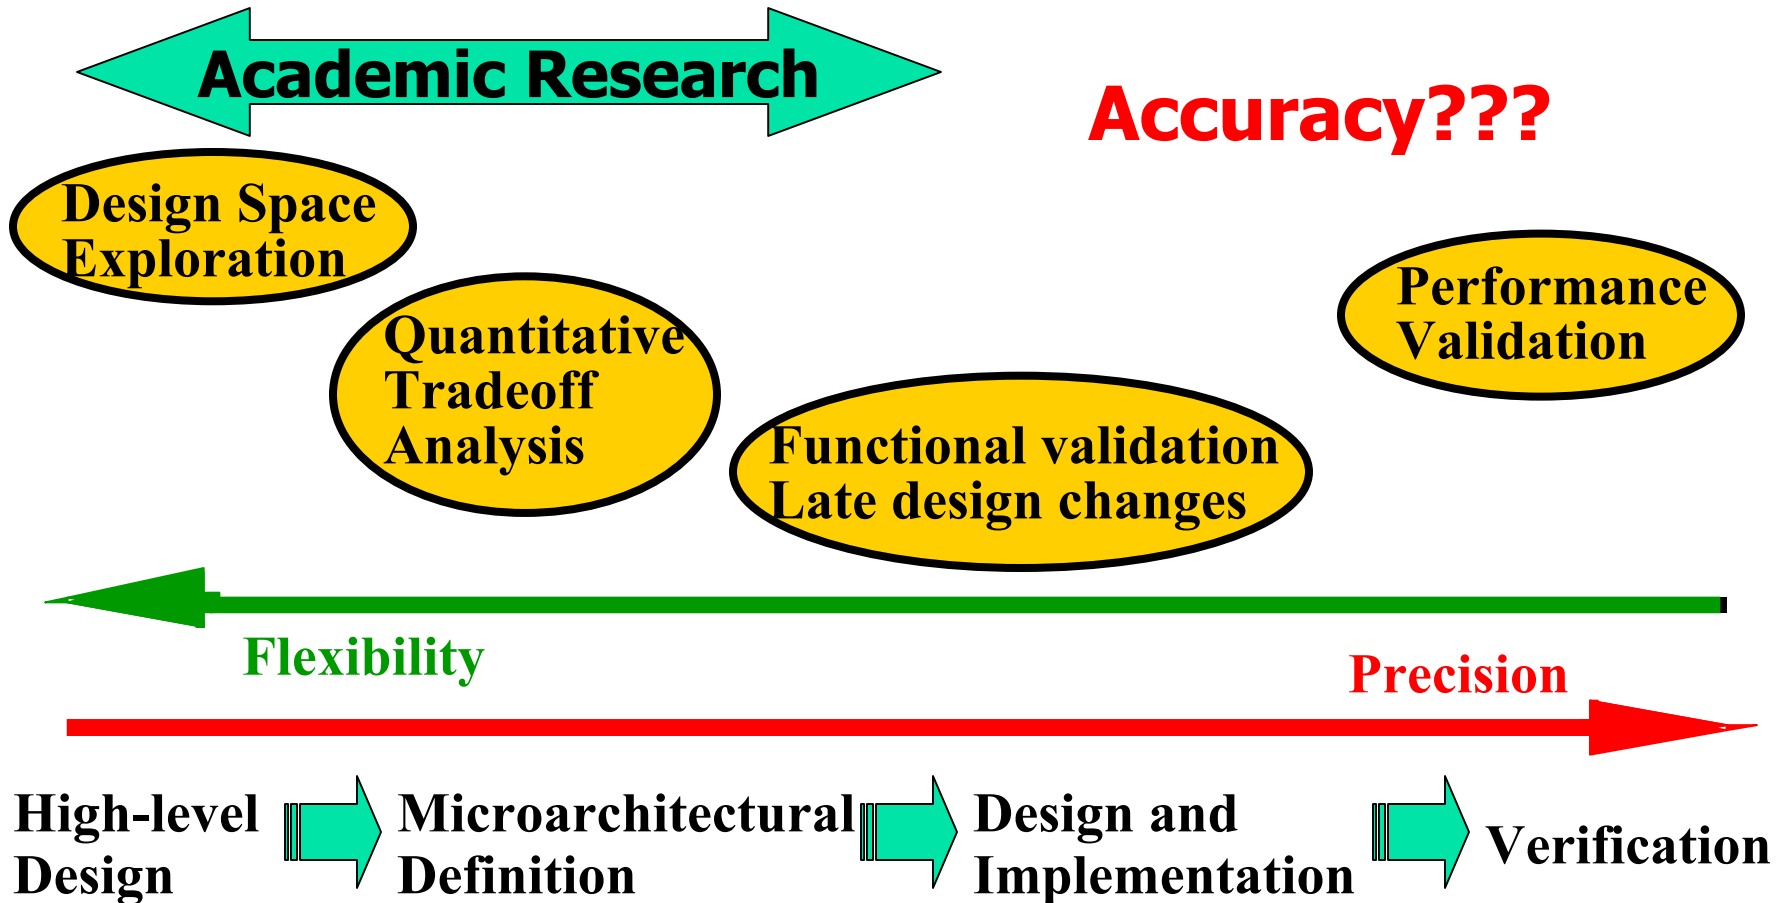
Academic Research

Accuracy???

Design Space Exploration

Quantitative Tradeoff Analysis

Performance Validation

Functional validation
Late design changes

Flexibility

Precision

High-level Design

Microarchitectural Definition

Design and Implementation

Verification